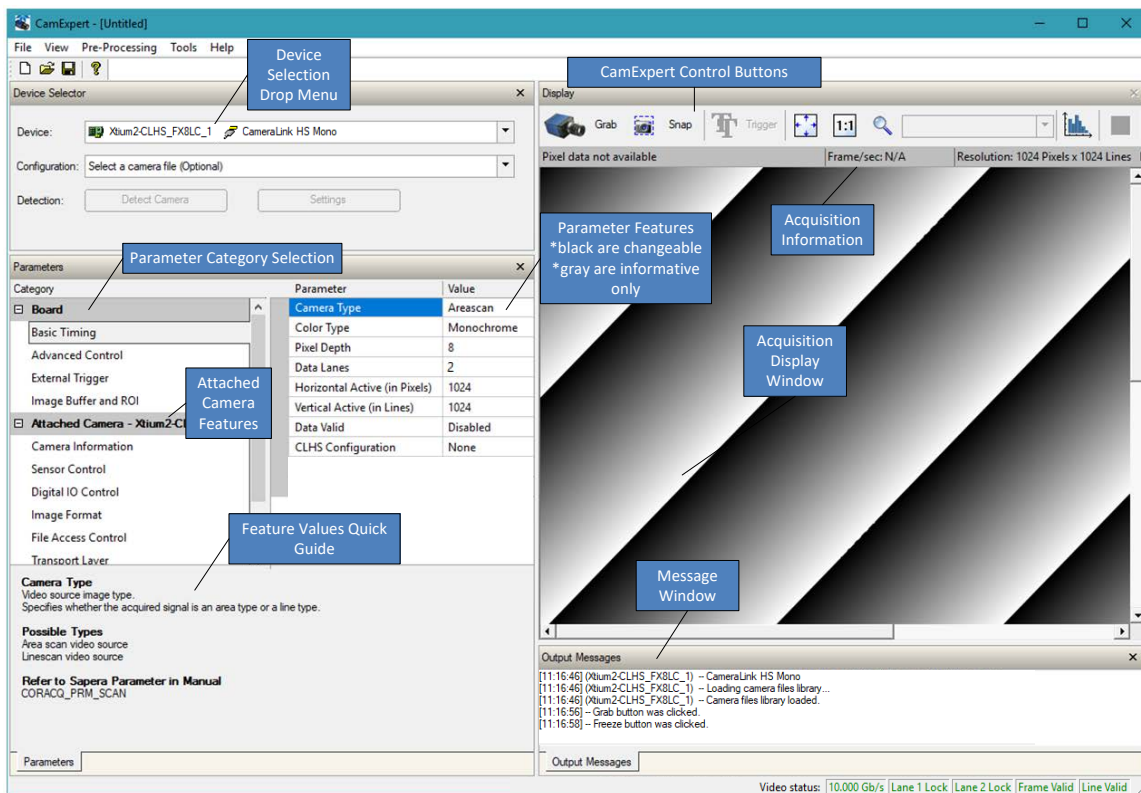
CamExpert - [Untitled]

File View Pre-Processing Tools Help

Device Selection Drop Menu

CamExpert Control Buttons

Device Selector

Device: Xtium2-CLHS_FX8LC_1 CameraLink HS Mono

Configuration: Select a camera file (Optional)

Detection: Detect Camera Settings

Display

Grab Snap Trigger 1:1

Pixel data not available Frame/sec: N/A Resolution: 1024 Pixels x 1024 Lines

Acquisition Information

Parameter Features *black are changeable *gray are informative only

Parameters

Parameter Category Selection

| Category | Parameter | Value |
|---|---|---|
| Board | Camera Type | Areascan |
| Basic Timing | Color Type | Monochrome |
| Advanced Control | Pixel Depth | 8 |
| External Trigger | Data Lanes | 2 |
| Image Buffer and ROI | Horizontal Active (in Pixels) | 1024 |
| Attached Camera - Xtium2-Cl | Vertical Active (in Lines) | 1024 |
| Camera Information | Data Valid | Disabled |
| Sensor Control | CLHS Configuration | None |
| Digital IO Control | | |
| Image Format | | |
| File Access Control | | |
| Transport Layer | | |

Attached Camera Features

Acquisition Display Window

Feature Values Quick Guide

Camera Type
Video source image type.
Specifies whether the acquired signal is an area type or a line type.

Possible Types
Area scan video source
Linescan video source

Refer to Sapera Parameter in Manual
CORACQ_PRM_SCAN

Message Window

Output Messages

[11:16:46] (Xtium2-CLHS_FX8LC_1) -- CameraLink HS Mono
[11:16:46] (Xtium2-CLHS_FX8LC_1) -- Loading camera files library...
[11:16:46] (Xtium2-CLHS_FX8LC_1) -- Camera files library loaded.
[11:16:56] -- Grab button was clicked.
[11:16:58] -- Freeze button was clicked.

Parameters

Output Messages

Video status: 10.000 Gb/s Lane 1 Lock Lane 2 Lock Frame Valid Line Valid